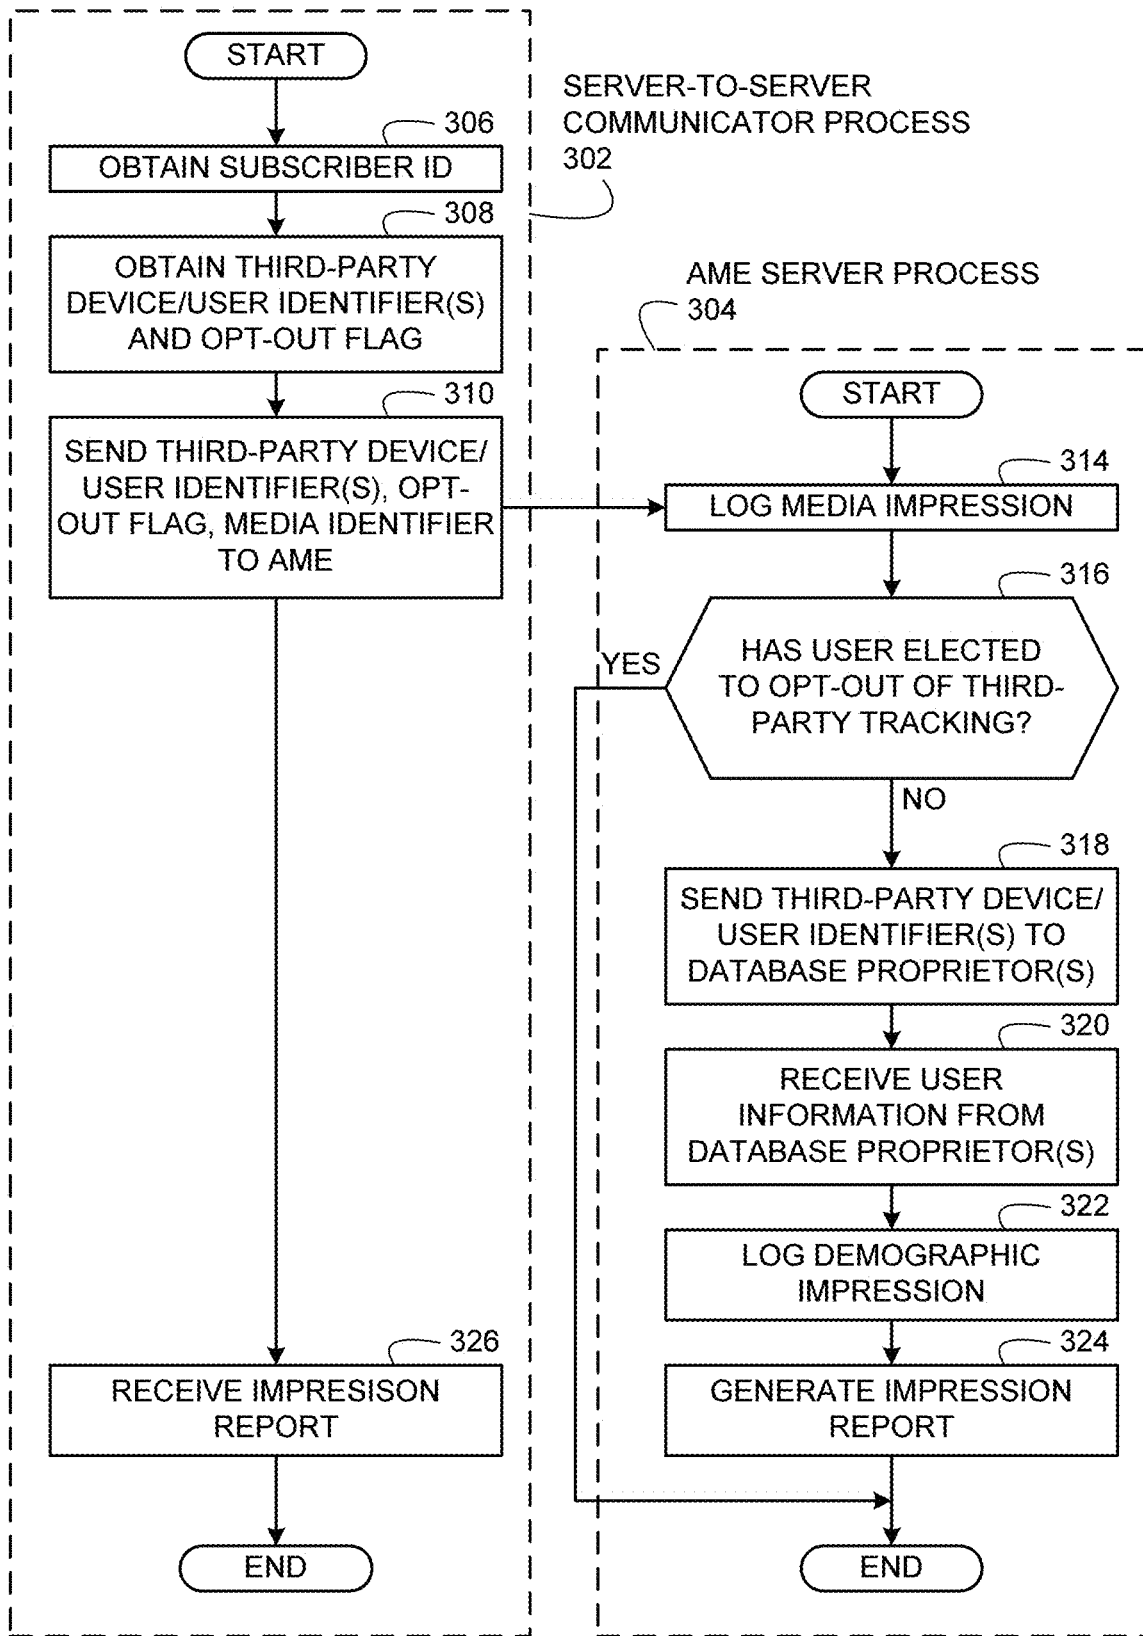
START

306

OBTAIN SUBSCRIBER ID

SERVER-TO-SERVER COMMUNICATOR PROCESS 302

308

OBTAIN THIRD-PARTY DEVICE/USER IDENTIFIER(S) AND OPT-OUT FLAG

AME SERVER PROCESS 304

310

SEND THIRD-PARTY DEVICE/ USER IDENTIFIER(S), OPT-OUT FLAG, MEDIA IDENTIFIER TO AME

START

314

LOG MEDIA IMPRESSION

316

YES

HAS USER ELECTED TO OPT-OUT OF THIRD-PARTY TRACKING?

NO

318

SEND THIRD-PARTY DEVICE/ USER IDENTIFIER(S) TO DATABASE PROPRIETOR(S)

320

RECEIVE USER INFORMATION FROM DATABASE PROPRIETOR(S)

322

LOG DEMOGRAPHIC IMPRESSION

326

RECEIVE IMPRESISON REPORT

324

GENERATE IMPRESSION REPORT

END

END